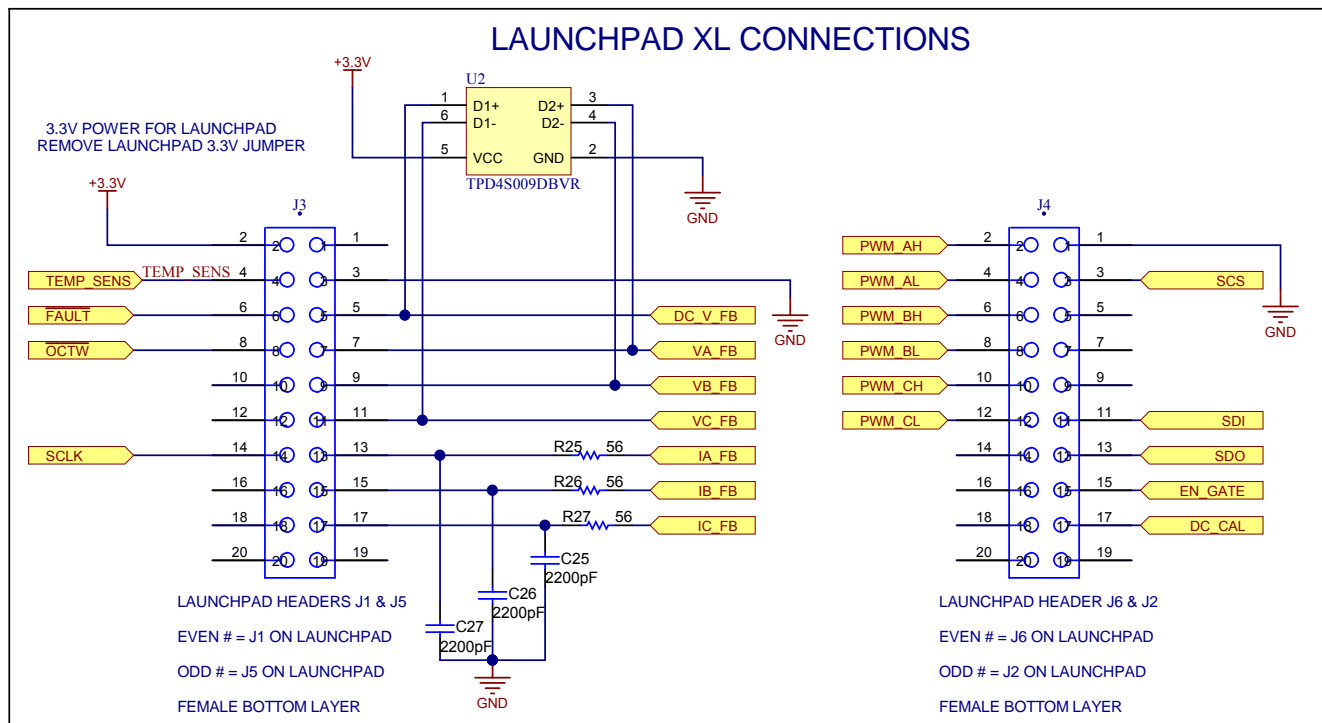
LAUNCHPAD XL CONNECTIONS

+3.3V

U2

1 D1+ D2+ 3
6 D1- D2- 4
5 VCC GND 2

TPD4S009DBVR

GND

3.3V POWER FOR LAUNCHPAD
REMOVE LAUNCHPAD 3.3V JUMPER

+3.3V

J3

2 1
TEMP_SENS TEMP_SENS 4 3
$\overline{FAULT}$ 6 5
$\overline{OCTW}$ 8 7
10 9
12 11
SCLK 14 13
16 15
18 17
20 19

GND

DC_V_FB
VA_FB
VB_FB
VC_FB
R25 56 IA_FB
R26 56 IB_FB
R27 56 IC_FB

C25 2200pF
C26 2200pF
C27 2200pF

GND

LAUNCHPAD HEADERS J1 & J5
EVEN # = J1 ON LAUNCHPAD
ODD # = J5 ON LAUNCHPAD
FEMALE BOTTOM LAYER

J4

PWM_AH 2 1
PWM_AL 4 3 SCS
PWM_BH 6 5
PWM_BL 8 7
PWM_CH 10 9
PWM_CL 12 11 SDI
14 13 SDO
16 15 EN_GATE
18 17 DC_CAL
20 19

GND

LAUNCHPAD HEADER J6 & J2
EVEN # = J6 ON LAUNCHPAD
ODD # = J2 ON LAUNCHPAD
FEMALE BOTTOM LAYER